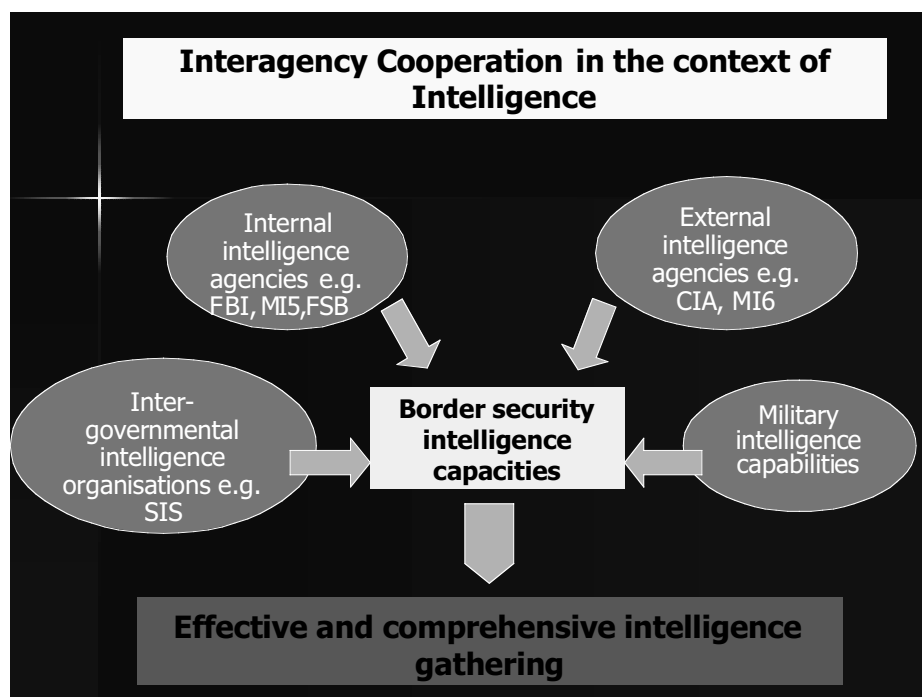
Interagency Cooperation in the context of Intelligence

Internal intelligence agencies e.g. FBI, MI5,FSB

External intelligence agencies e.g. CIA, MI6

Inter-governmental intelligence organisations e.g. SIS

Border security intelligence capacities

Military intelligence capabilities

Effective and comprehensive intelligence gathering